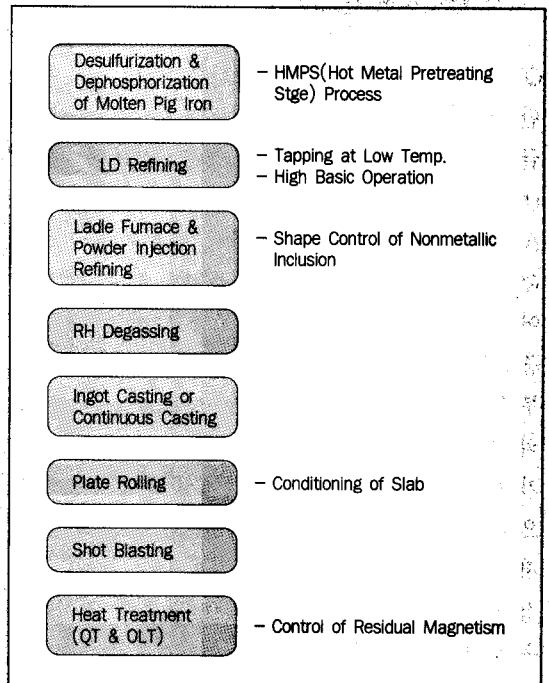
Desulfurization & Dephosphorization of Molten Pig Iron

– HMPS(Hot Metal Pretreating Stge) Process

LD Refining

– Tapping at Low Temp.
– High Basic Operation

Ladle Furnace & Powder Injection Refining

– Shape Control of Nonmetallic Inclusion

RH Degassing

Ingot Casting or Continuous Casting

Plate Rolling

– Conditioning of Slab

Shot Blasting

Heat Treatment (QT & OLT)

– Control of Residual Magnetism